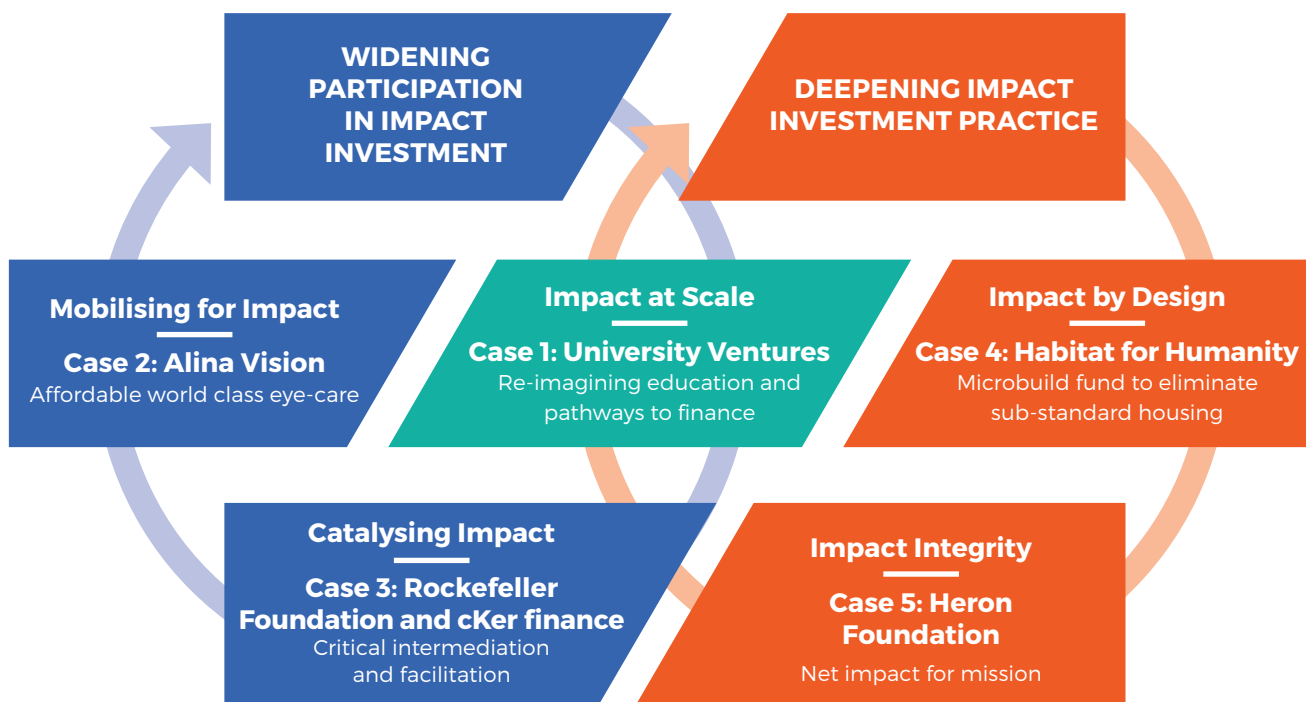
WIDENING PARTICIPATION IN IMPACT INVESTMENT

DEEPENING IMPACT INVESTMENT PRACTICE

Mobilising for Impact
Case 2: Alina Vision
Affordable world class eye-care

Impact at Scale
Case 1: University Ventures
Re-imagining education and pathways to finance

Impact by Design
Case 4: Habitat for Humanity
Microbuild fund to eliminate sub-standard housing

Catalysing Impact
Case 3: Rockefeller Foundation and cKer finance
Critical intermediation and facilitation

Impact Integrity
Case 5: Heron Foundation
Net impact for mission